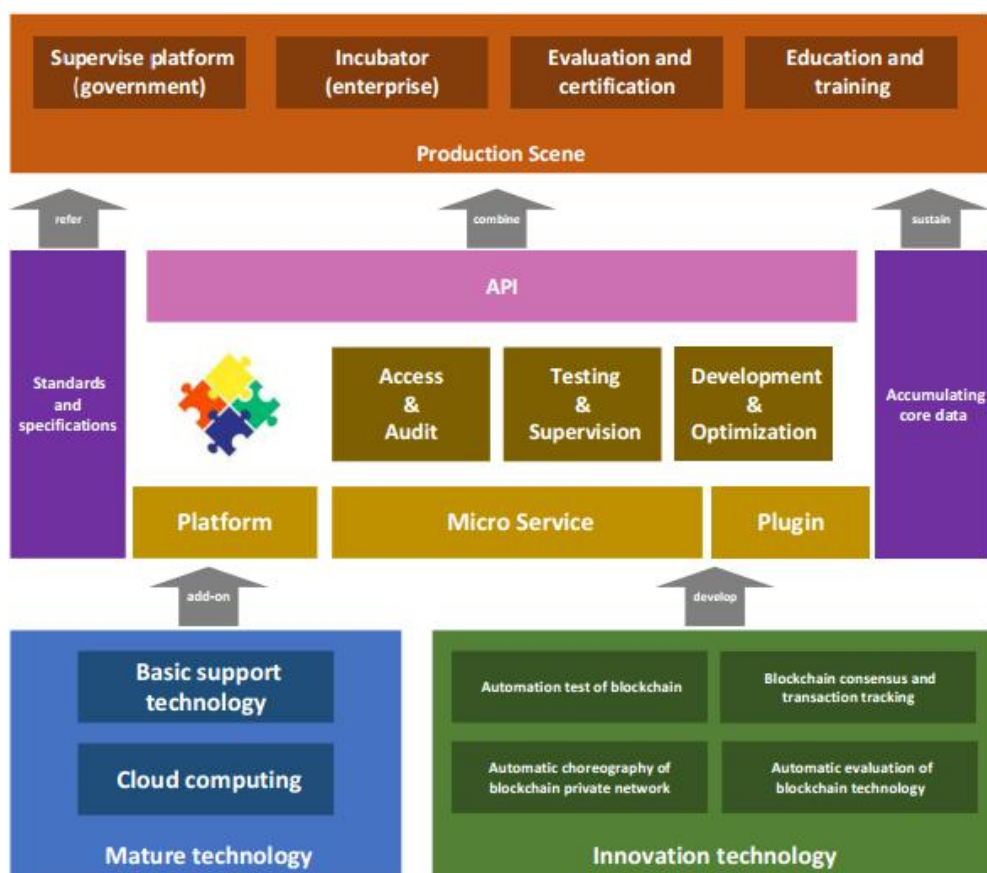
Supervise platform (government)

Incubator (enterprise)

Evaluation and certification

Education and training

Production Scene

refer

combine

sustain

API

Standards and specifications

Access & Audit

Testing & Supervision

Development & Optimization

Accumulating core data

Platform

Micro Service

Plugin

add-on

develop

Basic support technology

Cloud computing

Mature technology

Automation test of blockchain

Blockchain consensus and transaction tracking

Automatic choreography of blockchain private network

Automatic evaluation of blockchain technology

Innovation technology